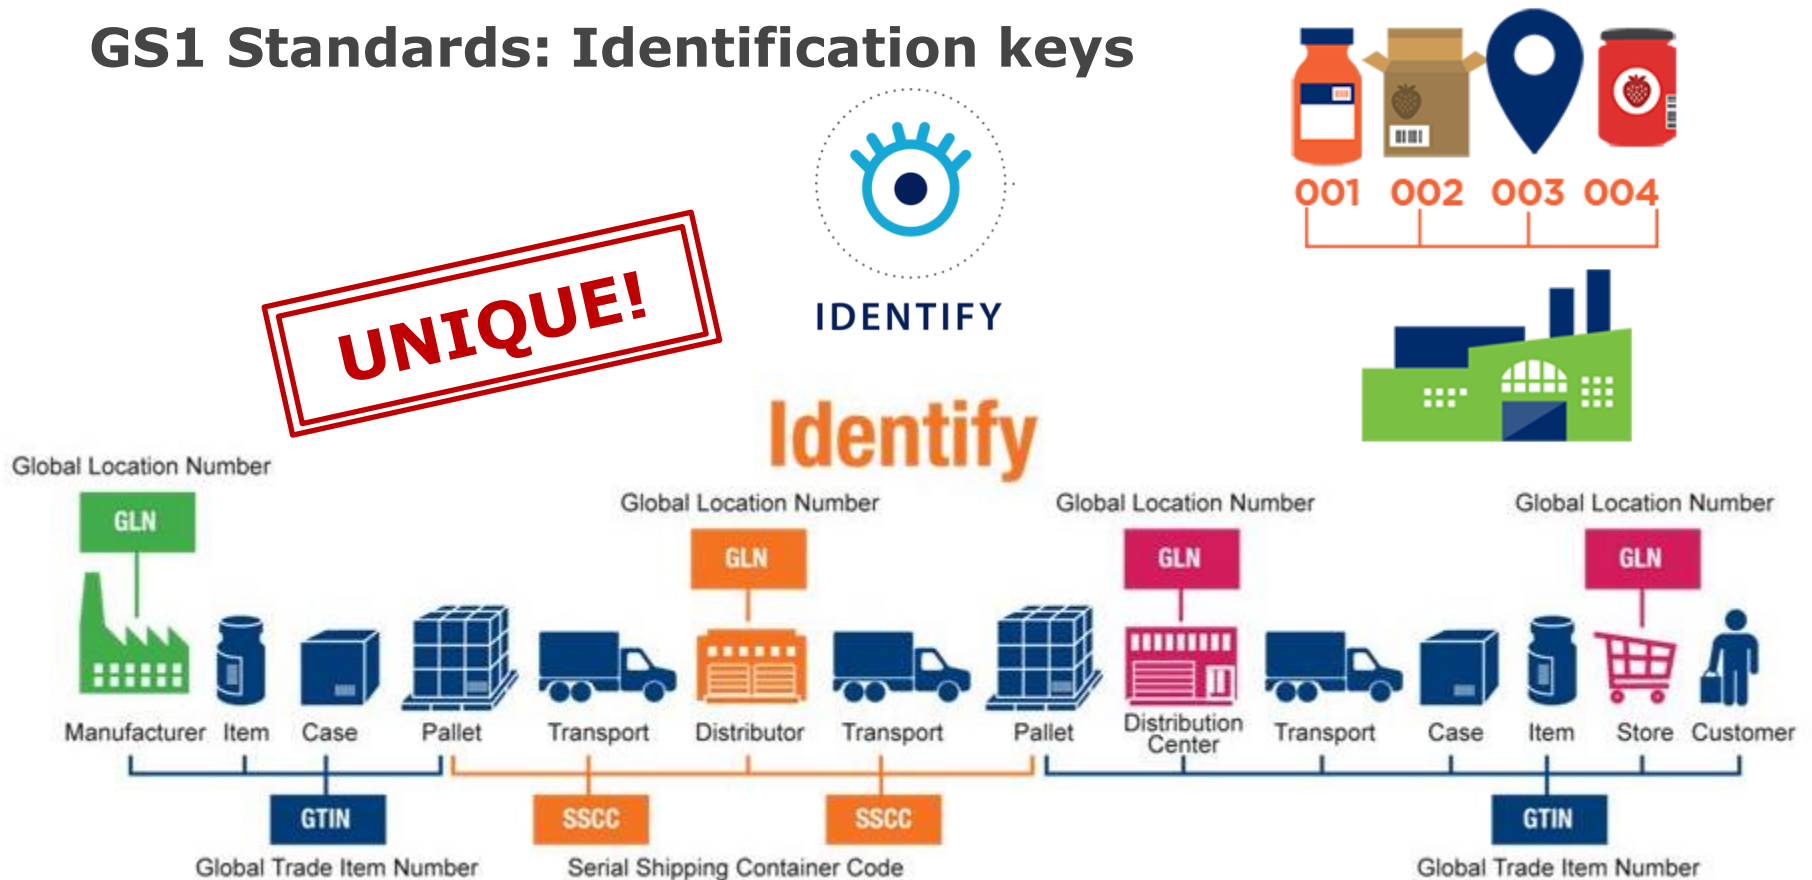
GS1 Standards: Identification keys

UNIQUE!

IDENTIFY

001 002 003 004

Identify

Global Location Number

GLN

Global Location Number

GLN

Global Location Number

GLN

Global Location Number

GLN

Manufacturer Item Case Pallet Transport Distributor Transport Pallet Distribution Center Transport Case Item Store Customer

GTIN

Global Trade Item Number

SSCC

SSCC

Serial Shipping Container Code

GTIN

Global Trade Item Number